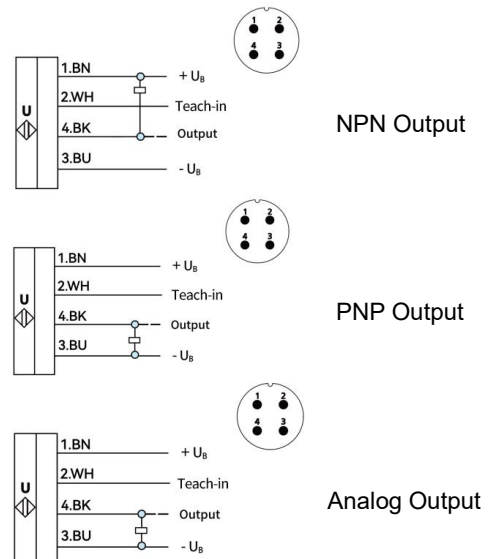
1 2
4 3

U

1.BN
+ $U_B$
2.WH
Teach-in
4.BK
Output
3.BU
- $U_B$

NPN Output

1 2
4 3

U

1.BN
+ $U_B$
2.WH
Teach-in
4.BK
Output
3.BU
- $U_B$

PNP Output

1 2
4 3

U

1.BN
+ $U_B$
2.WH
Teach-in
4.BK
Output
3.BU
- $U_B$

Analog Output